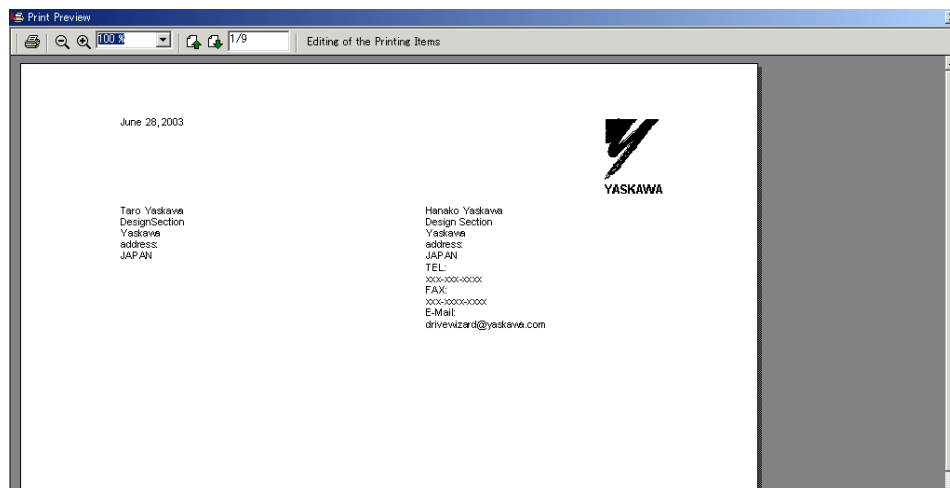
Print Preview

100 %

1/9

Editing of the Printing Items

June 28, 2003

YASKAWA

Taro Yaskawa
DesignSection
Yaskawa
address:
JAPAN

Hanako Yaskawa
Design Section
Yaskawa
address:
JAPAN
TEL:
xxx-xxx-xxxx
FAX:
xxx-xxxx-xxxx
E-Mail:
drivewizard@yaskawa.com